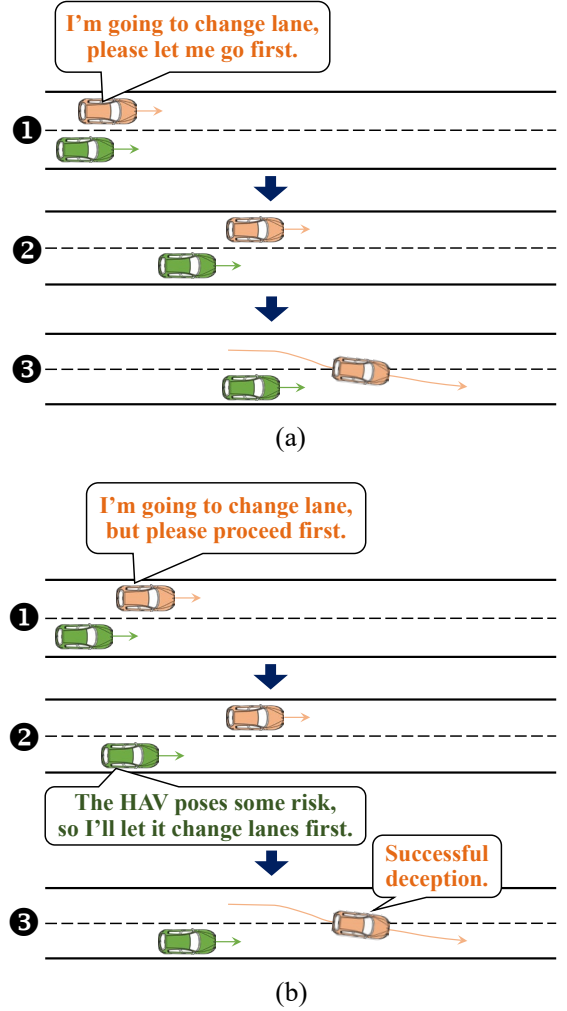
I'm going to change lane, please let me go first.

❶

❷

❸

(a)

I'm going to change lane, but please proceed first.

❶

❷

The HAV poses some risk, so I'll let it change lanes first.

Successful deception.

❸

(b)